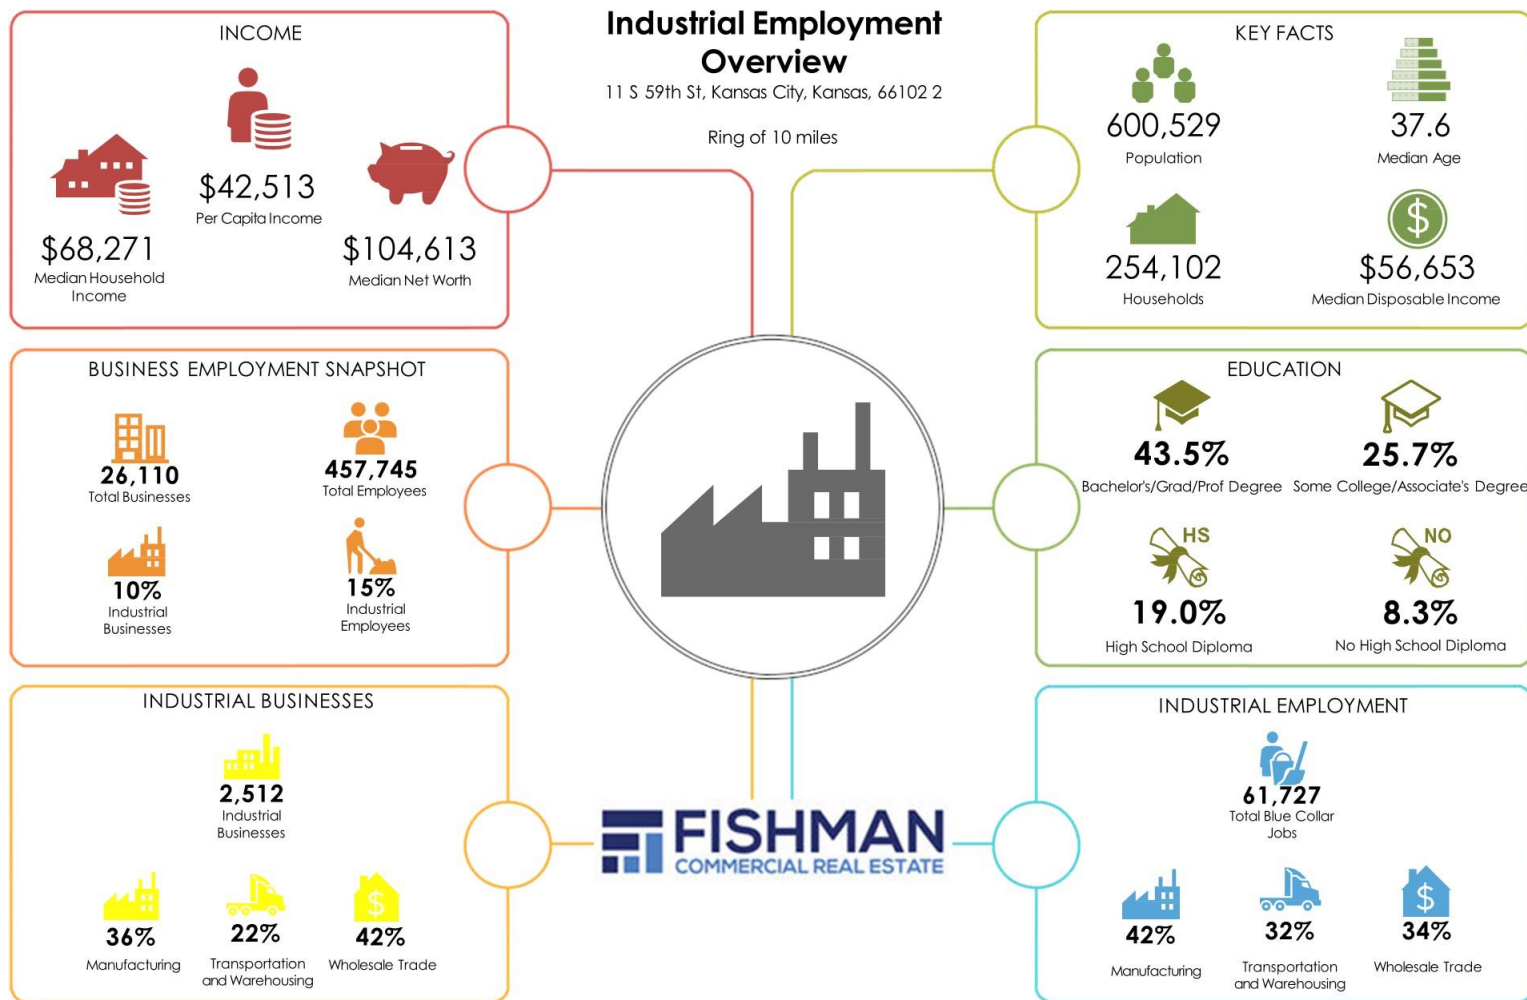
Industrial Employment Overview

11 S 59th St, Kansas City, Kansas, 66102 2

Ring of 10 miles

INCOME

$42,513
Per Capita Income

$68,271
Median Household Income

$104,613
Median Net Worth

KEY FACTS

600,529
Population

37.6
Median Age

254,102
Households

$56,653
Median Disposable Income

BUSINESS EMPLOYMENT SNAPSHOT

26,110
Total Businesses

457,745
Total Employees

10%
Industrial Businesses

15%
Industrial Employees

EDUCATION

43.5%
Bachelor's/Grad/Prof Degree

25.7%
Some College/Associate's Degree

HS
19.0%
High School Diploma

NO
8.3%
No High School Diploma

INDUSTRIAL BUSINESSES

2,512
Industrial Businesses

36%
Manufacturing

22%
Transportation and Warehousing

42%
Wholesale Trade

FISHMAN
COMMERCIAL REAL ESTATE

INDUSTRIAL EMPLOYMENT

61,727
Total Blue Collar Jobs

42%
Manufacturing

32%
Transportation and Warehousing

34%
Wholesale Trade